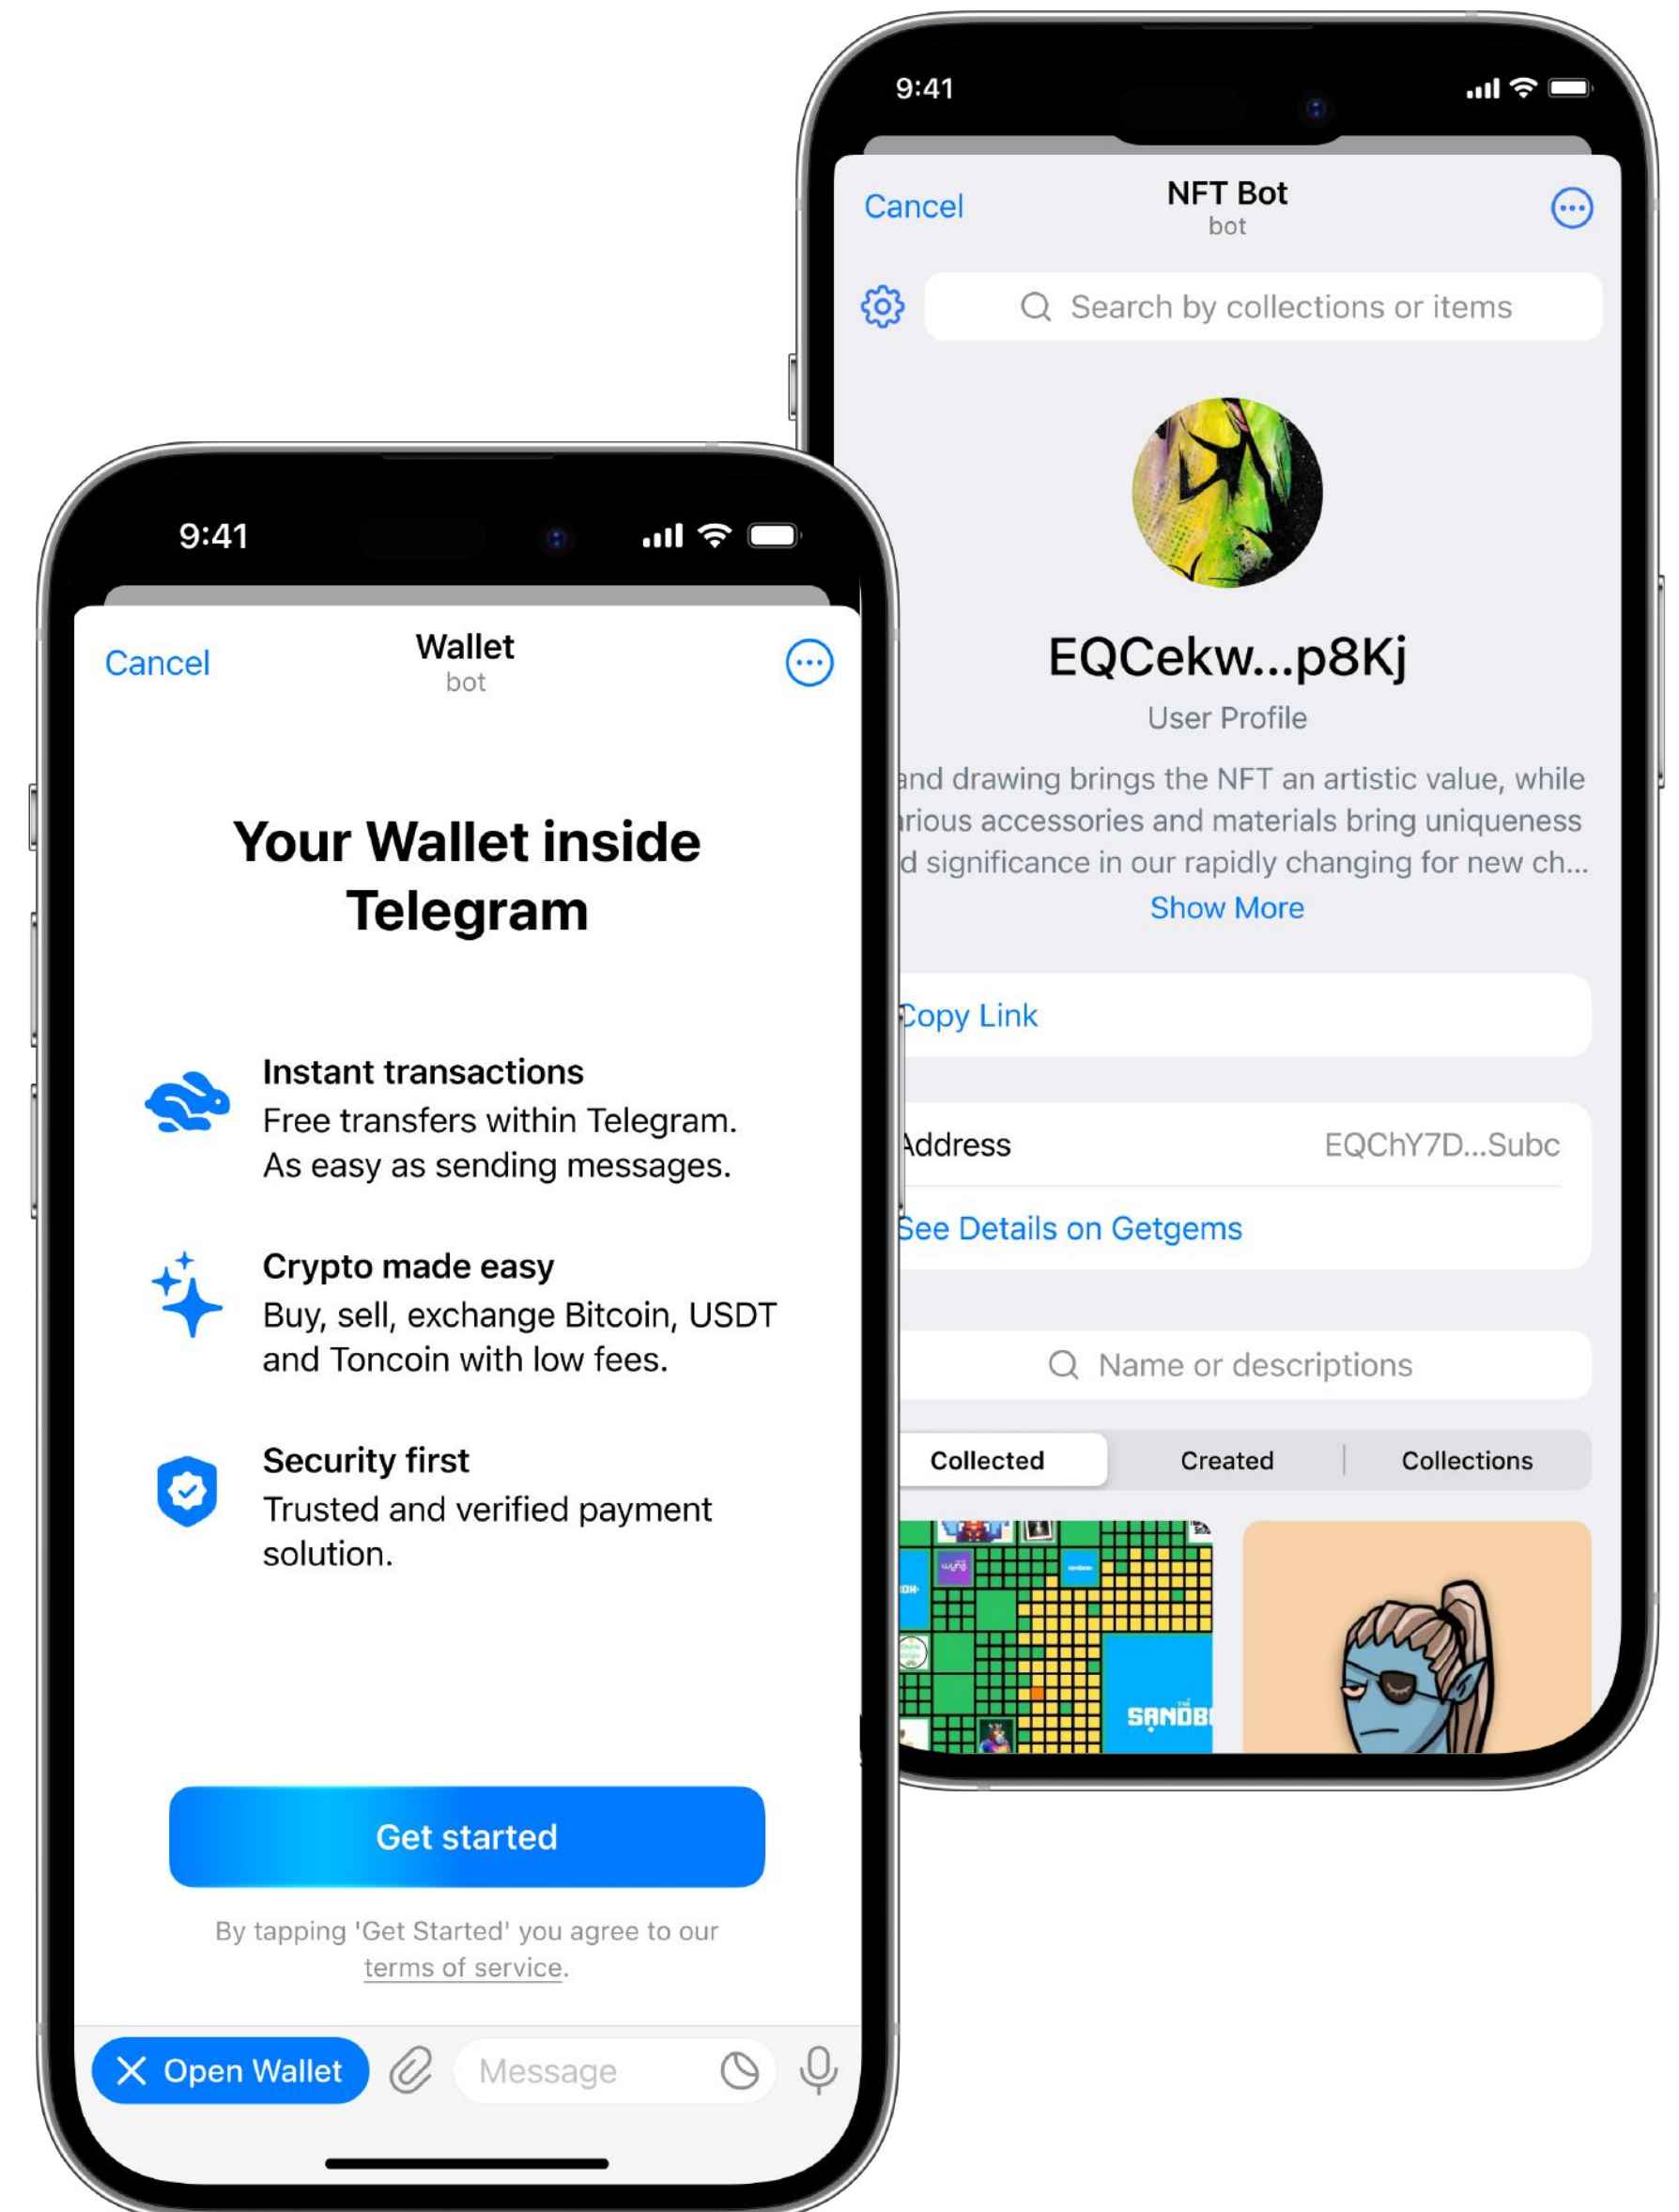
9:41

Cancel

NFT Bot
bot

Search by collections or items

EQCekw...p8Kj

User Profile

and drawing brings the NFT an artistic value, while arious accessories and materials bring uniqueness d significance in our rapidly changing for new ch...

Show More

Copy Link

Address EQChY7D...Subc

See Details on Getgems

Name or descriptions

Collected | Created | Collections

SANDB

9:41

Cancel

Wallet
bot

Your Wallet inside Telegram

Instant transactions
Free transfers within Telegram. As easy as sending messages.

Crypto made easy
Buy, sell, exchange Bitcoin, USDT and Toncoin with low fees.

Security first
Trusted and verified payment solution.

Get started

By tapping 'Get Started' you agree to our terms of service.

Open Wallet

Message